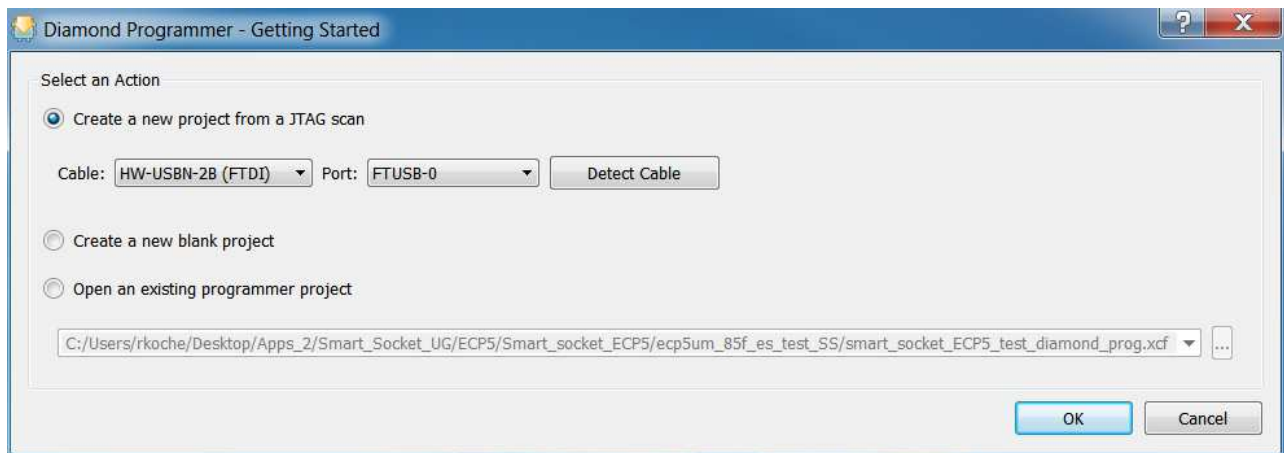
Diamond Programmer - Getting Started

?

X

Select an Action

Create a new project from a JTAG scan

Cable: HW-USBN-2B (FTDI) Port: FTUSB-0 Detect Cable

Create a new blank project

Open an existing programmer project

C:/Users/rkoche/Desktop/Apps_2/Smart_Socket_UG/ECP5/Smart_socket_ECP5/ecp5um_85f_es_test_SS/smart_socket_ECP5_test_diamond_prog.xcf ...

OK Cancel